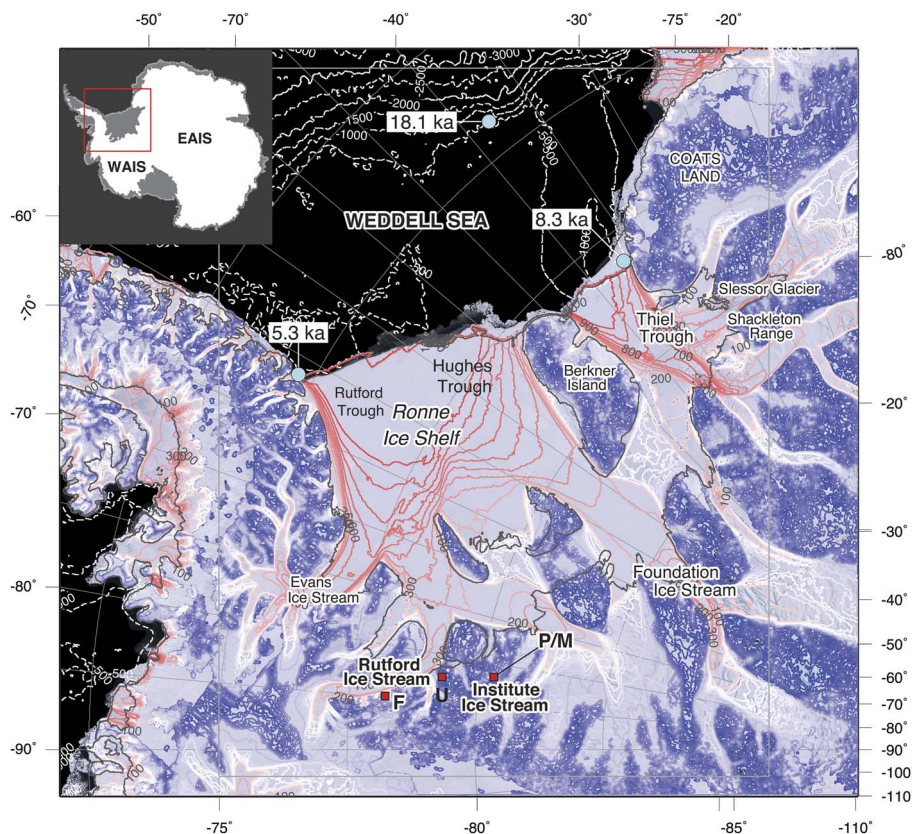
-50° -70° -40° -30° -75° -20°

WAIS
EAIS

-3000
2500
2000
1500
1000
500
18.1 ka
3000
1000
500

COATS LAND

-60°
WEDDELL SEA
8.3 ka
-80°

-70°
Slessor Glacier
Thiel Trough
Shackleton Range
5.3 ka
Hughes Trough
Berkner Island
Rutford Trough
-70°
Ronne Ice Shelf
-20°

-30°
-80°
Evans Ice Stream
Foundation Ice Stream
-40°
-50°
P/M
Rutford Ice Stream
-60°
U
Institute Ice Stream
F
-70°
-90°
-80°
-90°
-100
-110

-75° -80° -85° -110°

100
300
200
700
800
900
1000
500